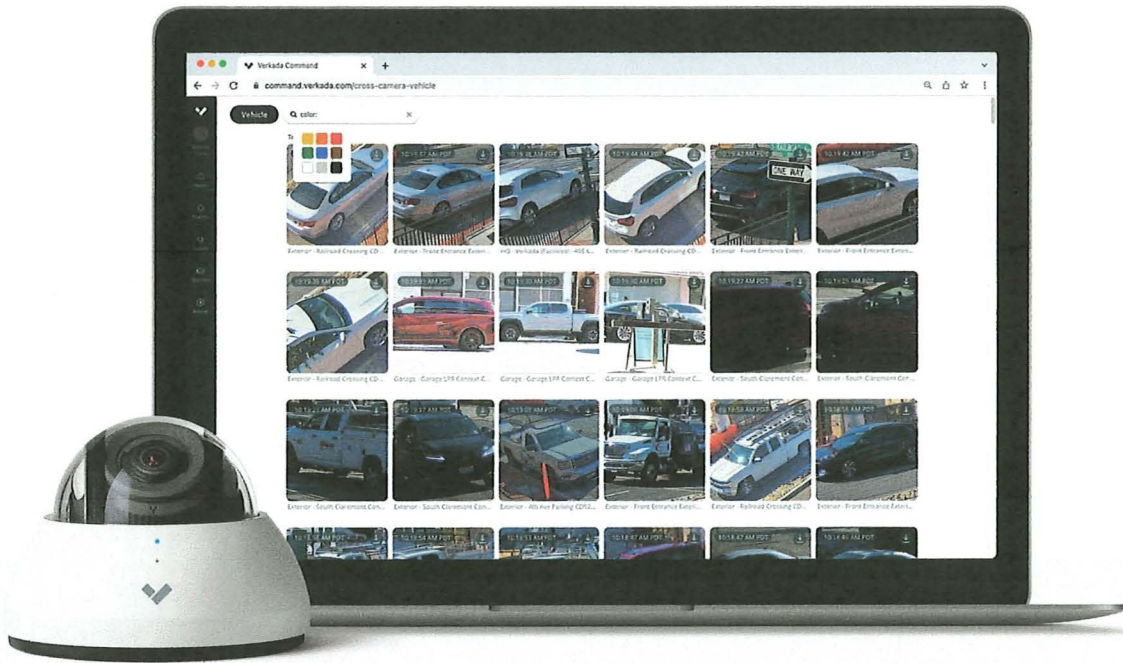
Verkada Command

command.verkada.com/cross-camera-vehicle

Vehicle

color:

ONE WAY

Exterior - Railroad Crossing CD...
Exterior - Front Entrance Exteri...
HQ - Verkada (Factory) - 405 E...
Exterior - Railroad Crossing CD...
Exterior - Front Entrance Exteri...
Exterior - Front Entrance Exteri...

Exterior - Railroad Crossing CD...
Garage - Garage LPR Contest C...
Garage - Garage LPR Contest C...
Garage - Garage LPR Contest C...
Exterior - South Claremont Con...
Exterior - South Claremont Con...

Exterior - South Claremont Con...
Exterior - South Claremont Con...
Exterior - Alt ave Parking CD52...
Exterior - Front Entrance Exteri...
Exterior - Railroad Crossing CD...
Exterior - Front Entrance Exteri...